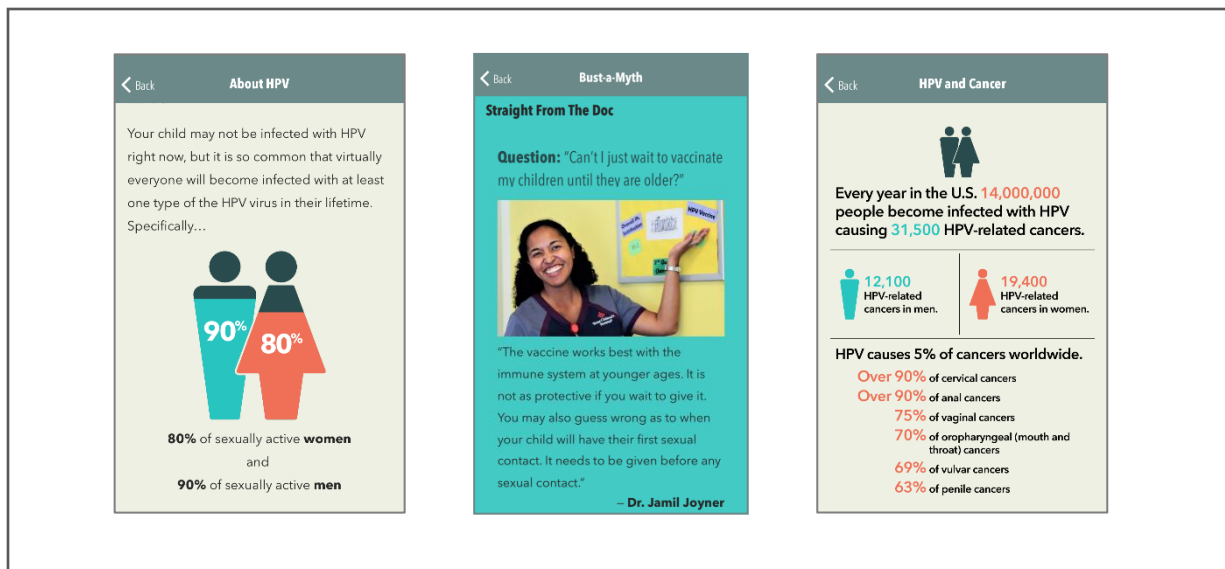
< Back

About HPV

Your child may not be infected with HPV right now, but it is so common that virtually everyone will become infected with at least one type of the HPV virus in their lifetime. Specifically…

90%

80%

80% of sexually active women
and
90% of sexually active men

< Back

Bust-a-Myth

Straight From The Doc

Question: "Can't I just wait to vaccinate my children until they are older?"

HPV Vaccine

"The vaccine works best with the immune system at younger ages. It is not as protective if you wait to give it. You may also guess wrong as to when your child will have their first sexual contact. It needs to be given before any sexual contact."

– Dr. Jamil Joyner

< Back

HPV and Cancer

Every year in the U.S. 14,000,000 people become infected with HPV causing 31,500 HPV-related cancers.

12,100 HPV-related cancers in men.

19,400 HPV-related cancers in women.

HPV causes 5% of cancers worldwide.

Over 90% of cervical cancers
Over 90% of anal cancers
75% of vaginal cancers
70% of oropharyngeal (mouth and throat) cancers
69% of vulvar cancers
63% of penile cancers